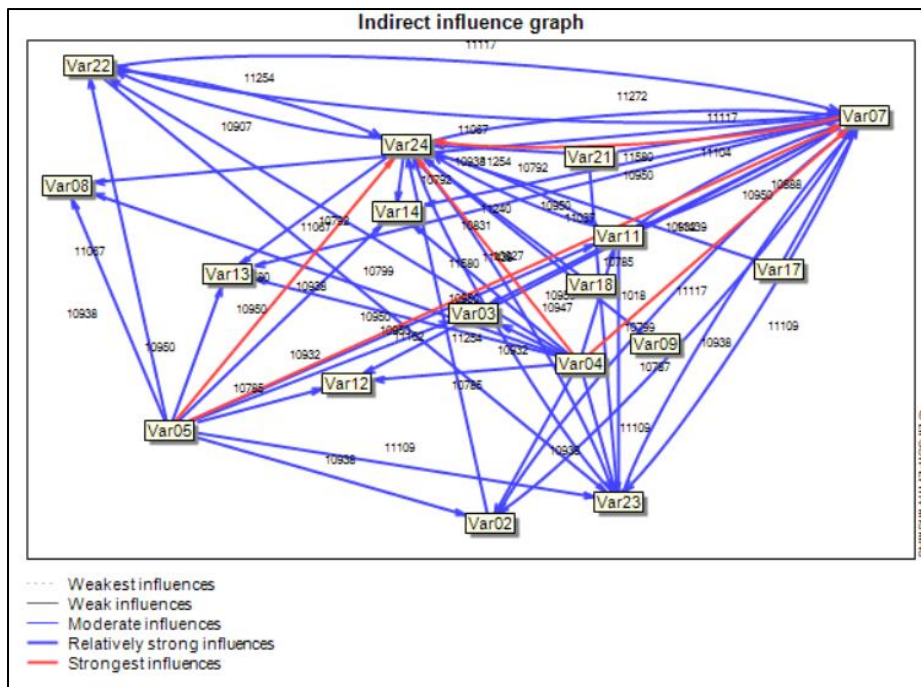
Indirect influence graph

11117

Var22

11254

11272

Var07

10907

11067

11117

Var24

10938 11254

10792

Var21

11580

11104

10950

Var08

10792

10950

10950

10888

10792

11240

11067

Var14

11067

10831

10938

Var11

10938

11067

11580

10827

10785

Var17

Var13

10799

Var18

10950

11117

10938

10938

10950

10947

1018

10950

Var03

10799

11109

10950

10992

11182

11254

Var09

10938

10932

Var04

10787

10785

Var12

10785

Var05

11109

11109

10938

10938

Var23

Var02

Weakest influences
Weak influences
Moderate influences
Relatively strong influences
Strongest influences